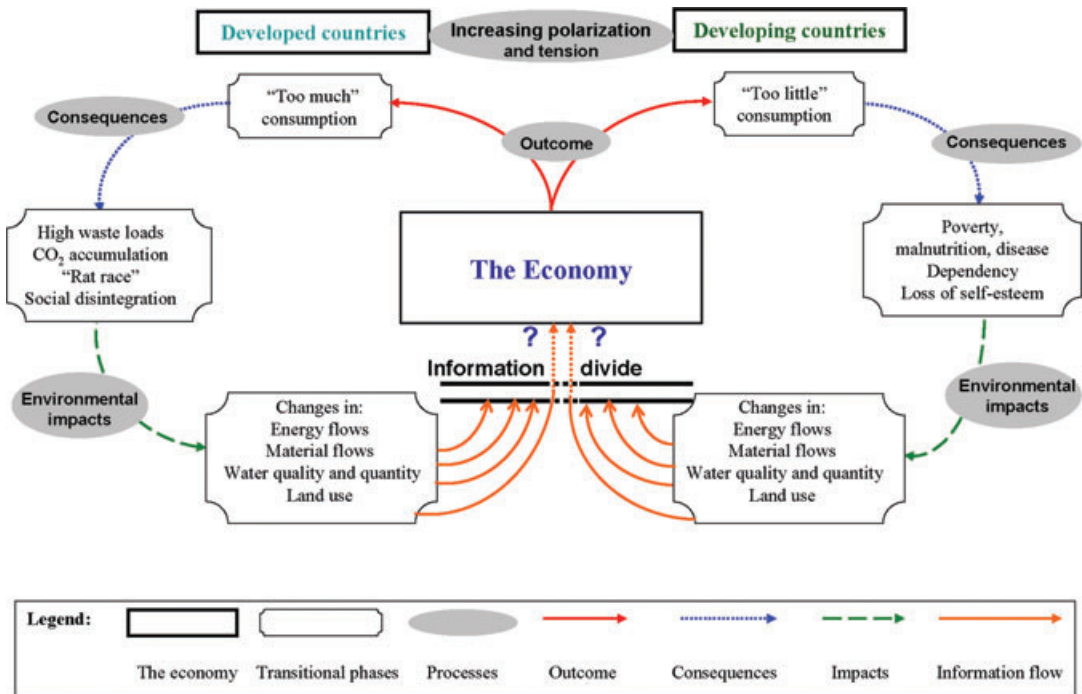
Developed countries

Increasing polarization and tension

Developing countries

Consequences

"Too much" consumption

Outcome

"Too little" consumption

Consequences

High waste loads
$CO_2$ accumulation
"Rat race"
Social disintegration

The Economy

Poverty, malnutrition, disease
Dependency
Loss of self-esteem

?

?

Information divide

Environmental impacts

Changes in:
Energy flows
Material flows
Water quality and quantity
Land use

Changes in:
Energy flows
Material flows
Water quality and quantity
Land use

Environmental impacts

Legend:

The economy

Transitional phases

Processes

Outcome

Consequences

Impacts

Information flow